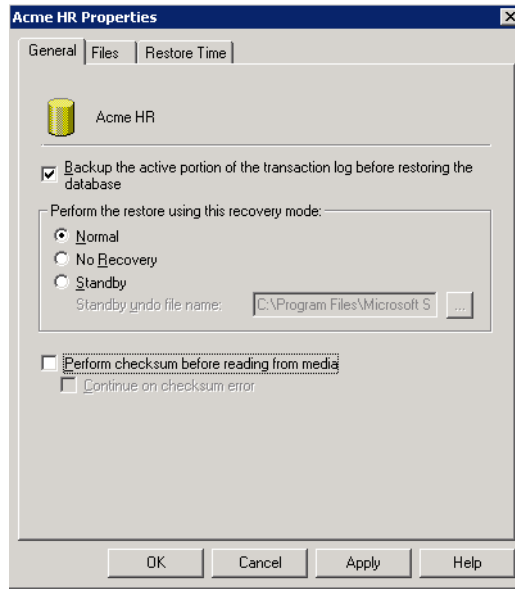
Acme HR Properties

General | Files | Restore Time

Acme HR

Backup the active portion of the transaction log before restoring the database

Perform the restore using this recovery mode:

Normal

No Recovery

Standby

Standby undo file name: C:\Program Files\Microsoft S ...

Perform checksum before reading from media

Continue on checksum error

OK Cancel Apply Help